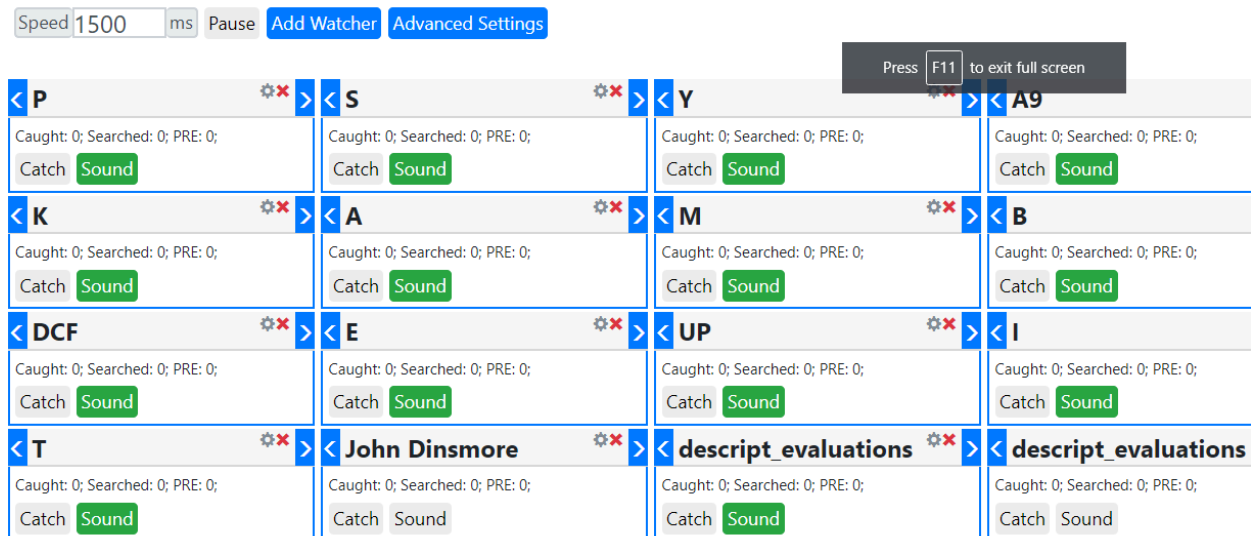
Speed 1500 ms Pause Add Watcher Advanced Settings

Press F11 to exit full screen

< P >
Caught: 0; Searched: 0; PRE: 0;
Catch Sound

< S >
Caught: 0; Searched: 0; PRE: 0;
Catch Sound

< Y >
Caught: 0; Searched: 0; PRE: 0;
Catch Sound

< A9
Caught: 0; Searched: 0; PRE: 0;
Catch Sound

< K >
Caught: 0; Searched: 0; PRE: 0;
Catch Sound

< A >
Caught: 0; Searched: 0; PRE: 0;
Catch Sound

< M >
Caught: 0; Searched: 0; PRE: 0;
Catch Sound

< B
Caught: 0; Searched: 0; PRE: 0;
Catch Sound

< DCF >
Caught: 0; Searched: 0; PRE: 0;
Catch Sound

< E >
Caught: 0; Searched: 0; PRE: 0;
Catch Sound

< UP >
Caught: 0; Searched: 0; PRE: 0;
Catch Sound

< I
Caught: 0; Searched: 0; PRE: 0;
Catch Sound

< T >
Caught: 0; Searched: 0; PRE: 0;
Catch Sound

< John Dinsmore >
Caught: 0; Searched: 0; PRE: 0;
Catch Sound

< descript_evaluations >
Caught: 0; Searched: 0; PRE: 0;
Catch Sound

< descript_evaluations
Caught: 0; Searched: 0; PRE: 0;
Catch Sound